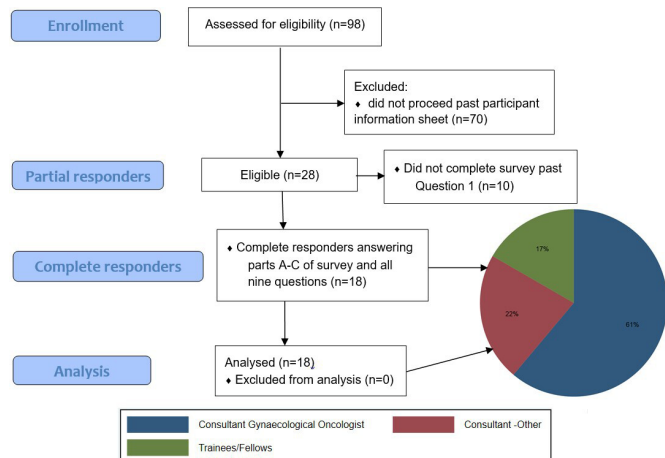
Enrollment

Assessed for eligibility (n=98)

Excluded:
♦ did not proceed past participant information sheet (n=70)

Partial responders

Eligible (n=28)

♦ Did not complete survey past Question 1 (n=10)

Complete responders

♦ Complete responders answering parts A-C of survey and all nine questions (n=18)

17%

22%

61%

Analysis

Analysed (n=18)
♦ Excluded from analysis (n=0)

Consultant Gynaecological Oncologist

Consultant -Other

Trainees/Fellows